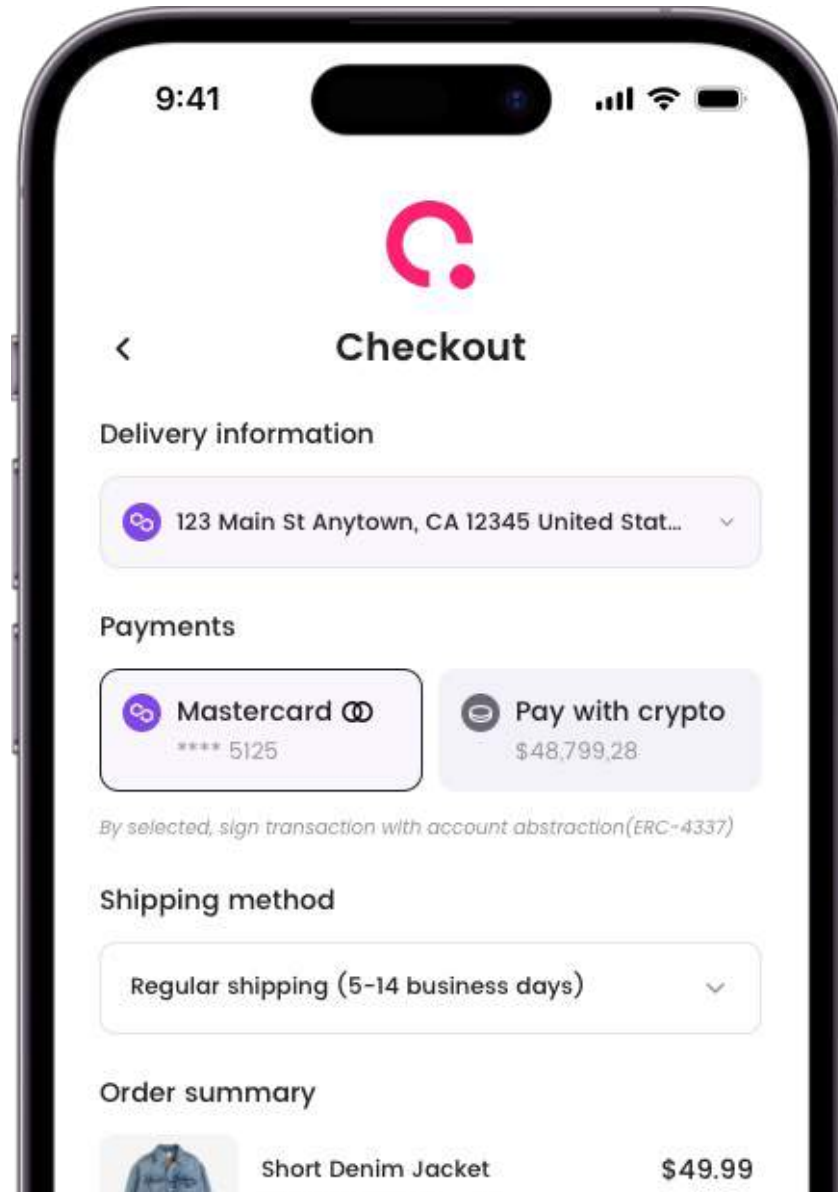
9:41

<

Checkout

Delivery information

123 Main St Anytown, CA 12345 United Stat...

Payments

Mastercard

**** 5125

Pay with crypto

$48,799,28

By selected, sign transaction with account abstraction(ERC-4337)

Shipping method

Regular shipping (5-14 business days)

Order summary

Short Denim Jacket

$49.99